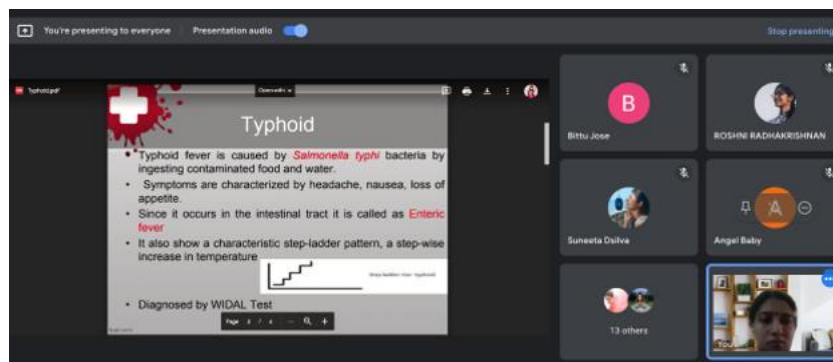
You're presenting to everyone | Presentation audio

Stop presenting

Typhoid.pdf

Open with

Typhoid

• Typhoid fever is caused by *Salmonella typhi* bacteria by ingesting contaminated food and water.

• Symptoms are characterized by headache, nausea, loss of appetite.

• Since it occurs in the intestinal tract it is called as Enteric fever

• It also show a characteristic step-ladder pattern, a step-wise increase in temperature

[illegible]

• Diagnosed by WIDAL Test

Page 2 / 4

B

Bittu Jose

ROSHNI RADHAKRISHNAN

Suneeta Dsilva

A

Angel Baby

13 others

You